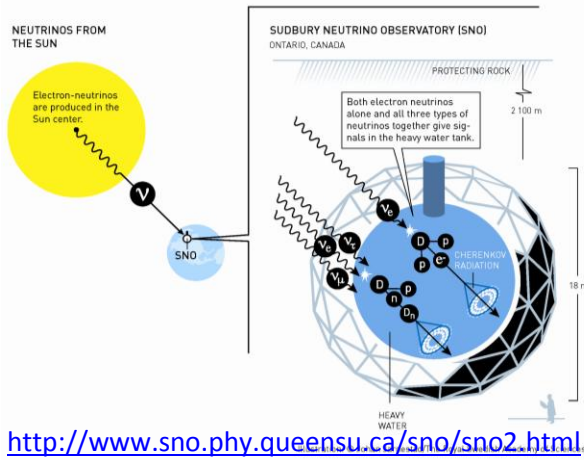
NEUTRINOS FROM THE SUN

Electron-neutrinos are produced in the Sun center.

$\nu$

SNO

SUDBURY NEUTRINO OBSERVATORY (SNO)
ONTARIO, CANADA

PROTECTING ROCK

2 100 m

Both electron neutrinos alone and all three types of neutrinos together give signals in the heavy water tank.

$\nu_e$

$\nu_e$ $\nu_\tau$

$\nu_\mu$

D p

p $e^-$

CHERENKOV RADIATION

D p

n

$D_n$

18 m

HEAVY WATER

http://www.sno.phy.queensu.ca/sno/sno2.html